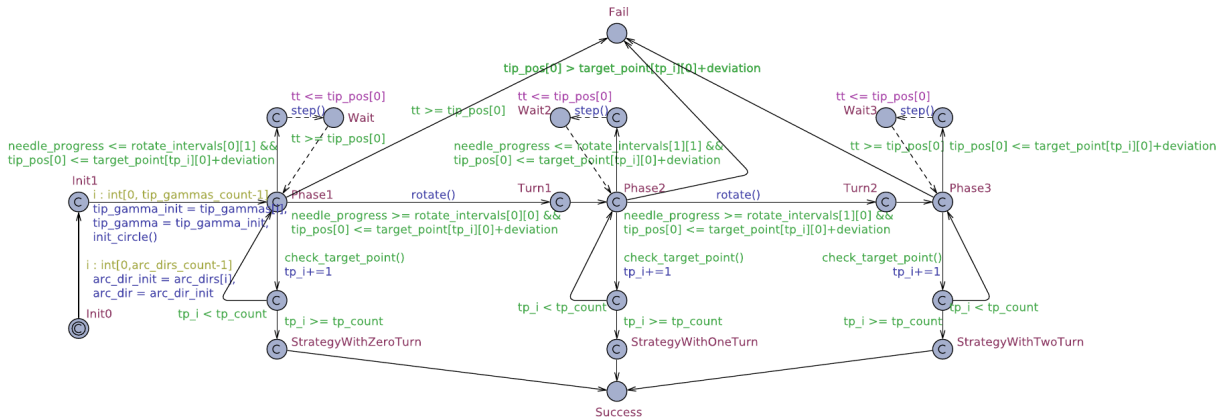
Fail

tip_pos[0] > target_point[tp_i][0]+deviation

tt <= tip_pos[0]
step()
Wait
tt >= tip_pos[0]

tt >= tip_pos[0]

tt <= tip_pos[0]
Wait2
step()

tt <= tip_pos[0]
Wait3
step()

needle_progress <= rotate_intervals[0][1] &&
tip_pos[0] <= target_point[tp_i][0]+deviation

needle_progress <= rotate_intervals[1][1] &&
tip_pos[0] <= target_point[tp_i][0]+deviation

tt >= tip_pos[0]
tip_pos[0] <= target_point[tp_i][0]+deviation

Init1
i : int[0, tip_gammas_count-1]
tip_gamma_init = tip_gammas[i],
tip_gamma = tip_gamma_init,
init_circle()

Phase1
rotate()
Turn1
Phase2
rotate()
Turn2
Phase3

needle_progress >= rotate_intervals[0][0] &&
tip_pos[0] <= target_point[tp_i][0]+deviation

needle_progress >= rotate_intervals[1][0] &&
tip_pos[0] <= target_point[tp_i][0]+deviation

i : int[0,arc_dirs_count-1]
arc_dir_init = arc_dirs[i],
arc_dir = arc_dir_init

check_target_point()
tp_i+=1

check_target_point()
tp_i+=1

check_target_point()
tp_i+=1

Init0
tp_i < tp_count
tp_i >= tp_count
tp_i < tp_count
tp_i >= tp_count
tp_i >= tp_count
tp_i < tp_count

StrategyWithZeroTurn
StrategyWithOneTurn
StrategyWithTwoTurn

Success